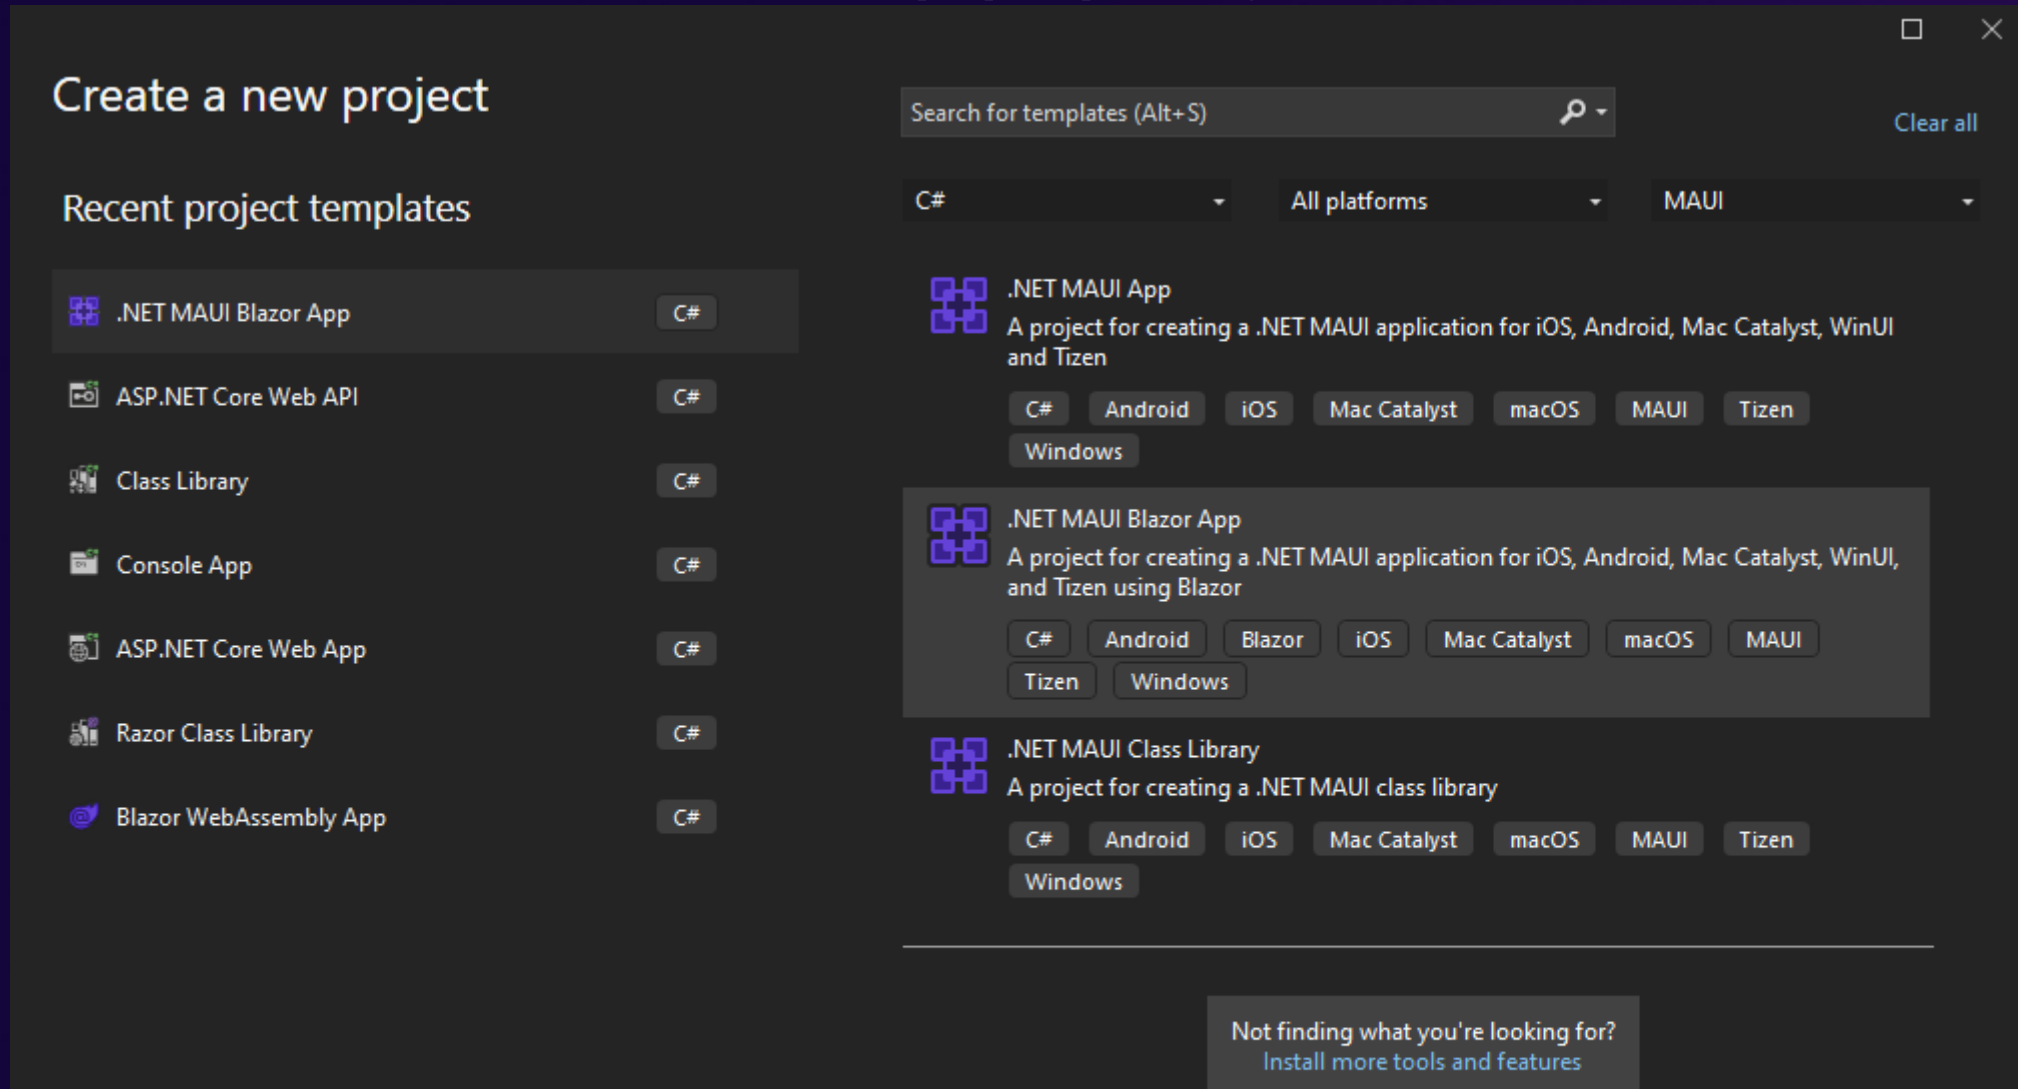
Create a new project

Recent project templates

.NET MAUI Blazor App C#

ASP.NET Core Web API C#

Class Library C#

Console App C#

ASP.NET Core Web App C#

Razor Class Library C#

Blazor WebAssembly App C#

Search for templates (Alt+S)

Clear all

C#

All platforms

MAUI

.NET MAUI App
A project for creating a .NET MAUI application for iOS, Android, Mac Catalyst, WinUI and Tizen
C# Android iOS Mac Catalyst macOS MAUI Tizen Windows

.NET MAUI Blazor App
A project for creating a .NET MAUI application for iOS, Android, Mac Catalyst, WinUI, and Tizen using Blazor
C# Android Blazor iOS Mac Catalyst macOS MAUI Tizen Windows

.NET MAUI Class Library
A project for creating a .NET MAUI class library
C# Android iOS Mac Catalyst macOS MAUI Tizen Windows

Not finding what you're looking for?
Install more tools and features